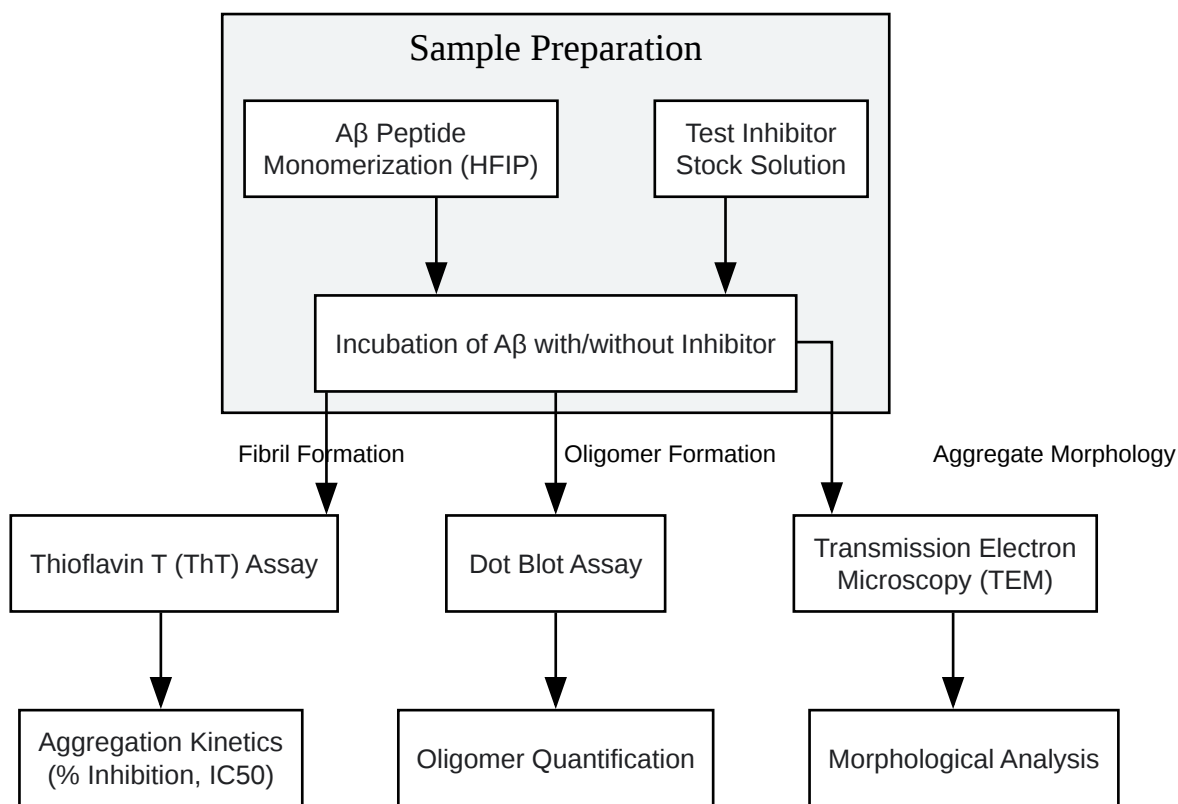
Sample Preparation

Aβ Peptide Monomerization (HFIP)

Test Inhibitor Stock Solution

Incubation of Aβ with/without Inhibitor

Fibril Formation

Oligomer Formation

Aggregate Morphology

Thioflavin T (ThT) Assay

Dot Blot Assay

Transmission Electron Microscopy (TEM)

Aggregation Kinetics (% Inhibition, IC50)

Oligomer Quantification

Morphological Analysis